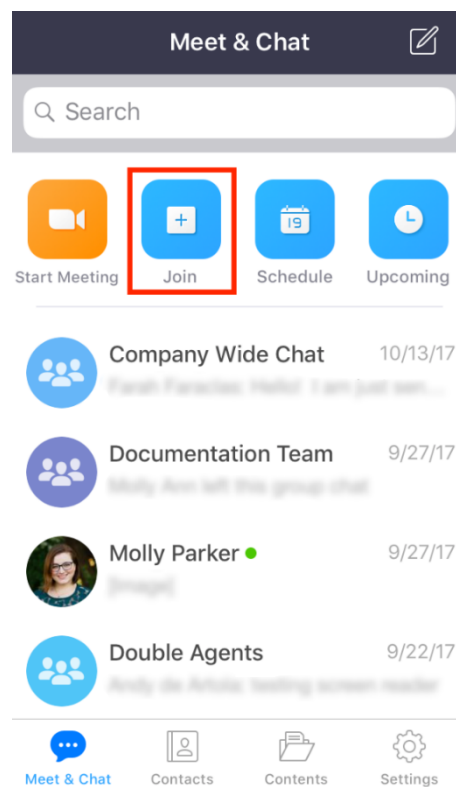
Meet & Chat

Search

Start Meeting
Join
19
Schedule
Upcoming

Company Wide Chat 10/13/17
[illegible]

Documentation Team 9/27/17
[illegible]

Molly Parker 9/27/17
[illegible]

Double Agents 9/22/17
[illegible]

Meet & Chat
Contacts
Contents
Settings